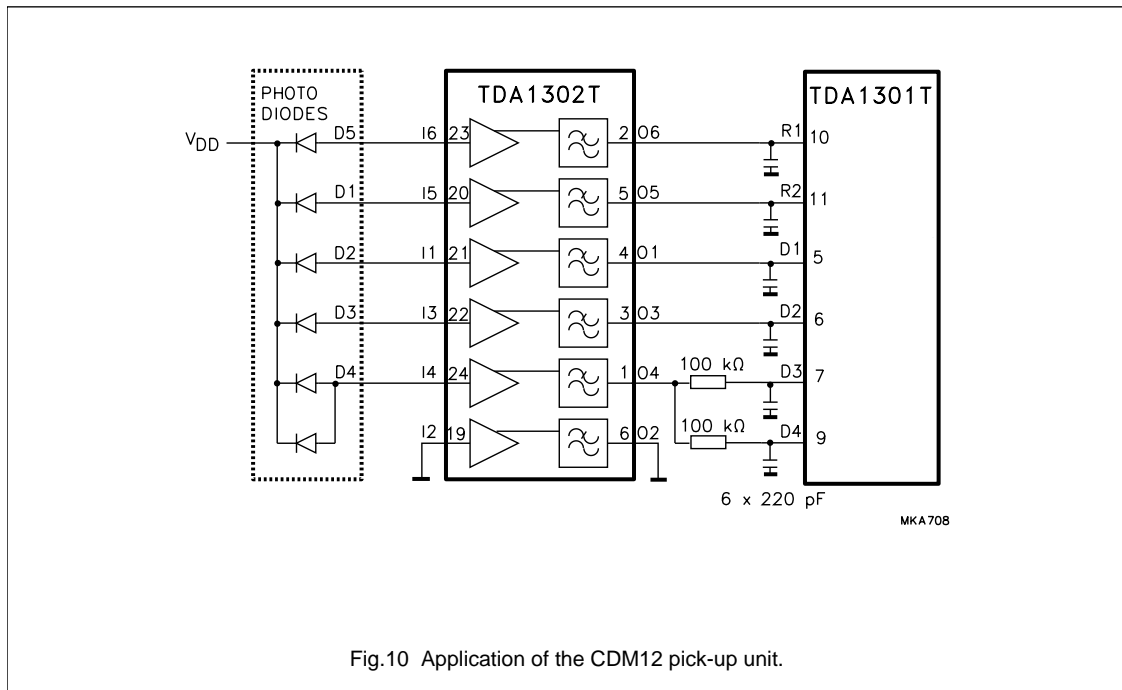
PHOTO DIODES

TDA1302T

TDA1301T

$V_{DD}$

D5
D1
D2
D3
D4

I6 23
I5 20
I1 21
I3 22
I4 24
I2 19

2 O6
5 O5
4 O1
3 O3
1 O4
6 O2

R1 10
R2 11
D1 5
D2 6
D3 7
D4 9

100 kΩ
100 kΩ

6 x 220 pF

MKA708

Fig.10 Application of the CDM12 pick-up unit.